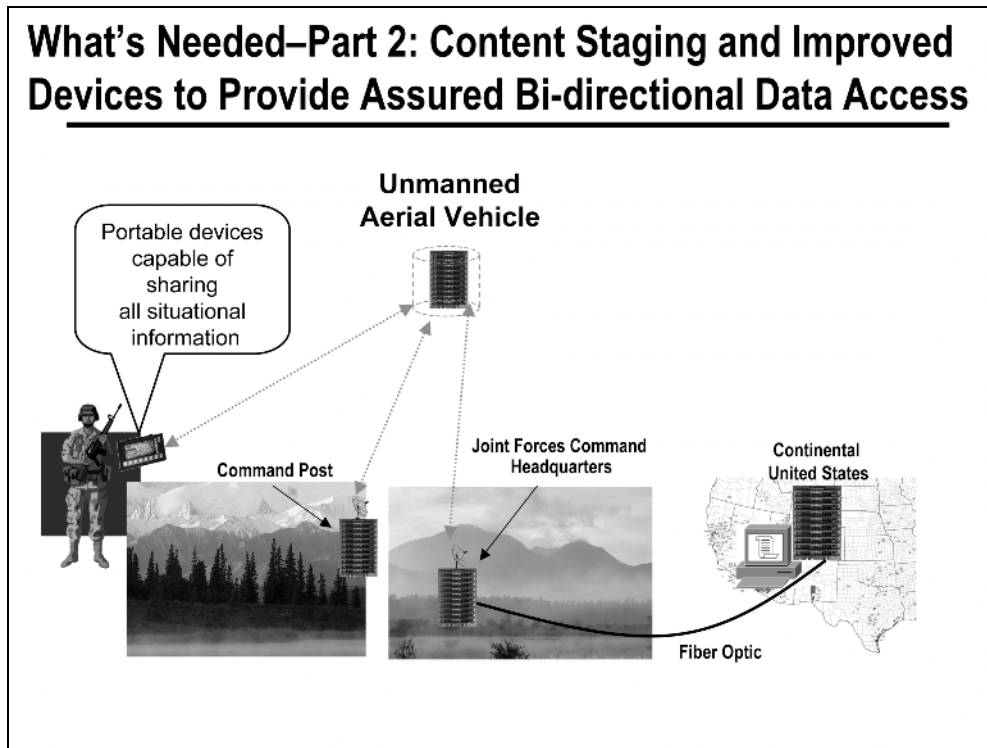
What's Needed–Part 2: Content Staging and Improved Devices to Provide Assured Bi-directional Data Access

Unmanned Aerial Vehicle

Portable devices capable of sharing all situational information

Command Post

Joint Forces Command Headquarters

Continental United States

Fiber Optic